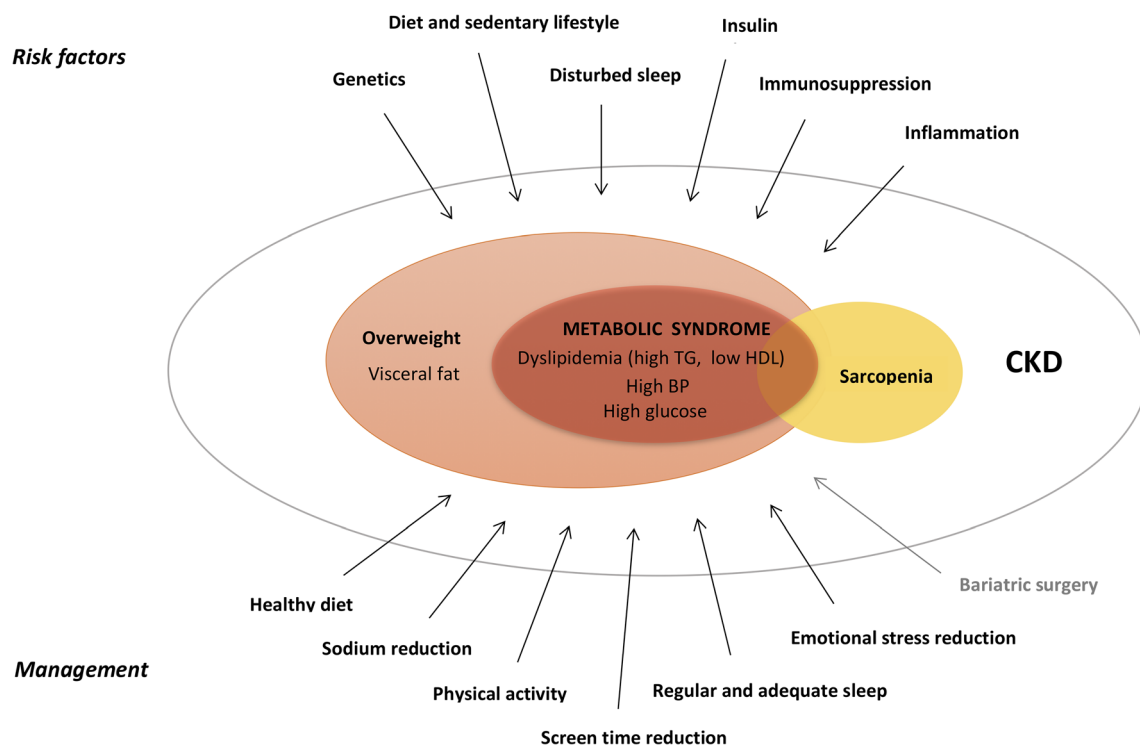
Risk factors

Diet and sedentary lifestyle

Insulin

Genetics

Disturbed sleep

Immunosuppression

Inflammation

Overweight

Visceral fat

METABOLIC SYNDROME

Dyslipidemia (high TG, low HDL)

High BP

High glucose

Sarcopenia

CKD

Healthy diet

Sodium reduction

Physical activity

Screen time reduction

Regular and adequate sleep

Emotional stress reduction

Bariatric surgery

Management